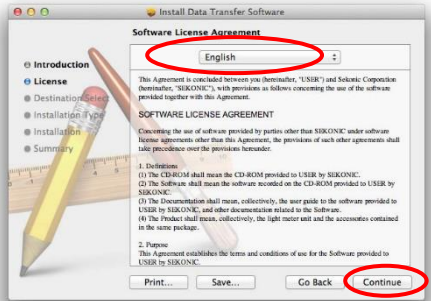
Install Data Transfer Software

Software License Agreement

English

Introduction
License
Destination Select
Installation Type
Installation
Summary

This Agreement is concluded between you (hereinafter, "USER") and Sekonic Corporation (hereinafter, "SEKONIC"), with provisions as follows concerning the use of the software provided together with this Agreement.

SOFTWARE LICENSE AGREEMENT

Concerning the use of software provided by parties other than SEKONIC under software license agreements other than this Agreement, the provisions of such other agreements shall take precedence over the provisions hereunder.

1. Definitions
(1) The CD-ROM shall mean the CD-ROM provided to USER by SEKONIC.
(2) The Software shall mean the software recorded on the CD-ROM provided to USER by SEKONIC.
(3) The Documentation shall mean, collectively, the user guide to the software provided to USER by SEKONIC, and other documentation related to the Software.
(4) The Product shall mean, collectively, the light meter unit and the accessories contained in the same package.

2. Purpose
This Agreement establishes the terms and conditions of use for the Software provided to USER by SEKONIC.

Print...
Save...
Go Back
Continue